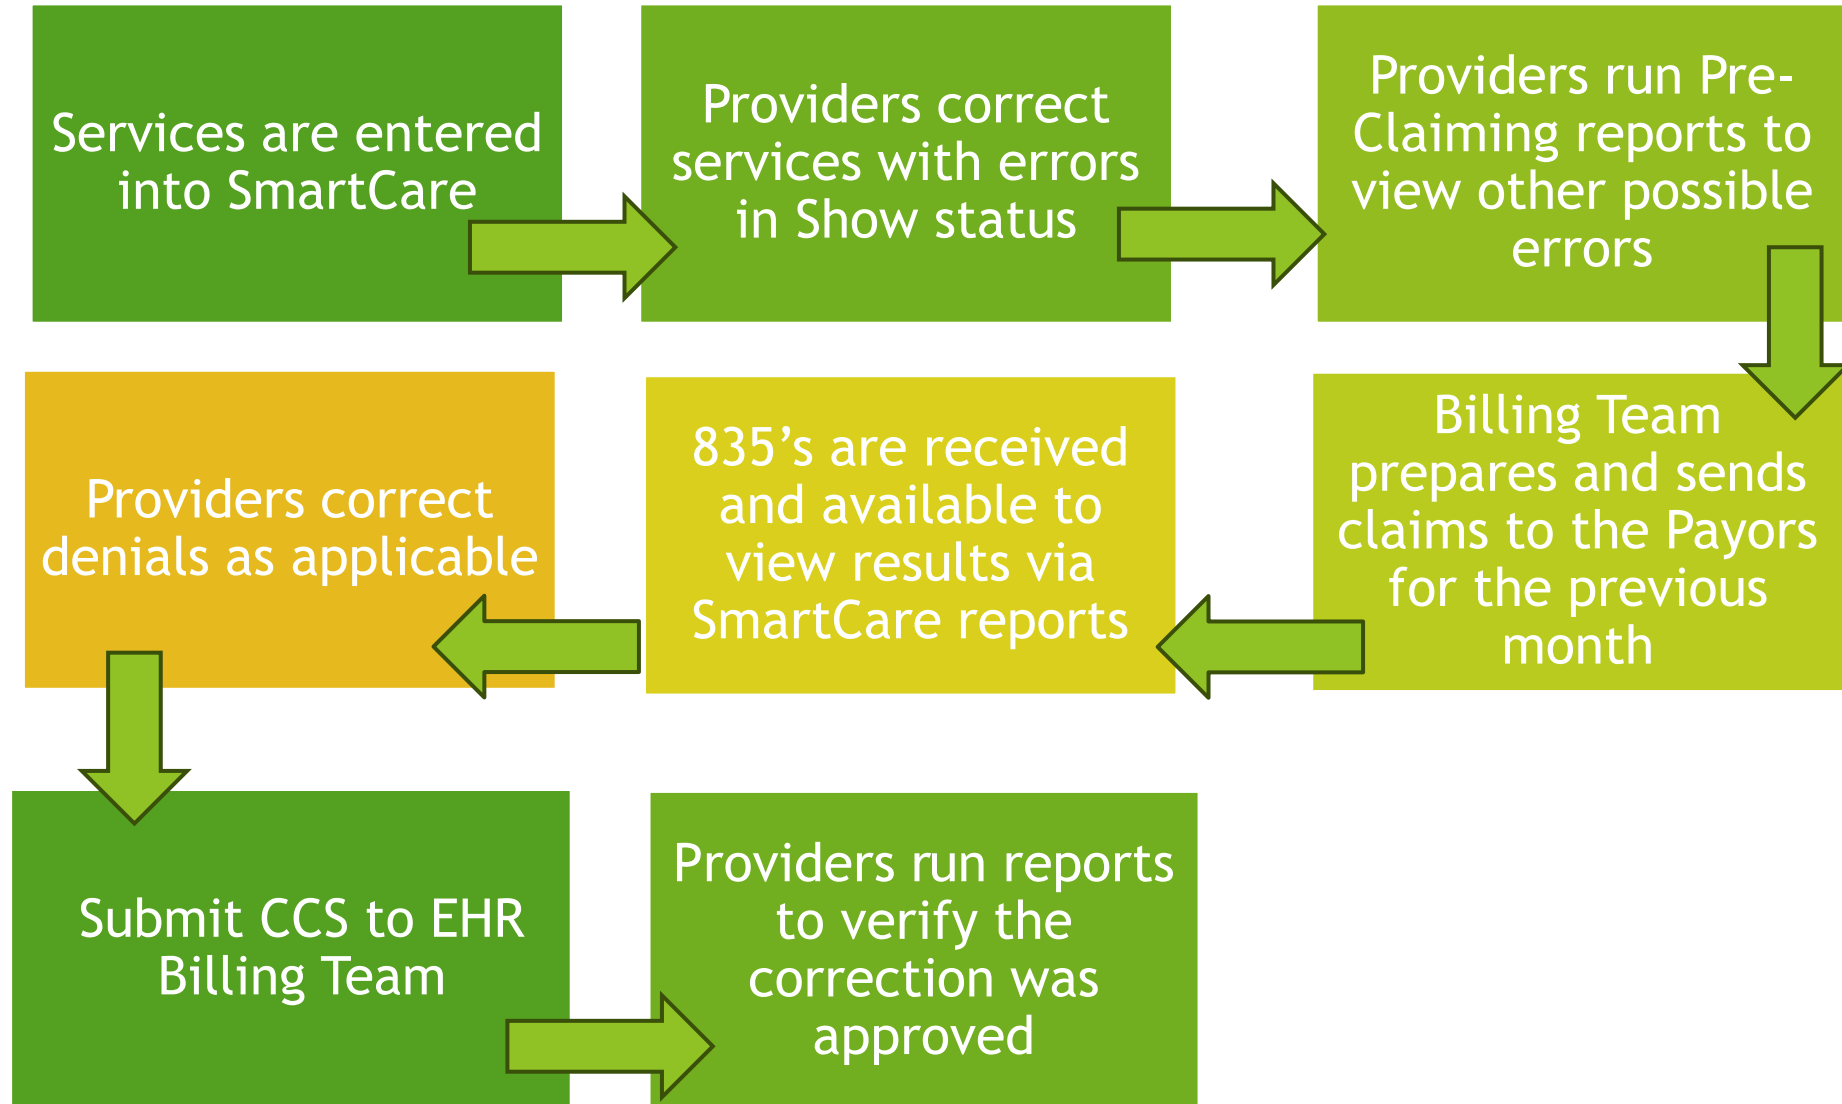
Services are entered into SmartCare

Providers correct services with errors in Show status

Providers run Pre-Claiming reports to view other possible errors

Billing Team prepares and sends claims to the Payors for the previous month

835’s are received and available to view results via SmartCare reports

Providers correct denials as applicable

Submit CCS to EHR Billing Team

Providers run reports to verify the correction was approved